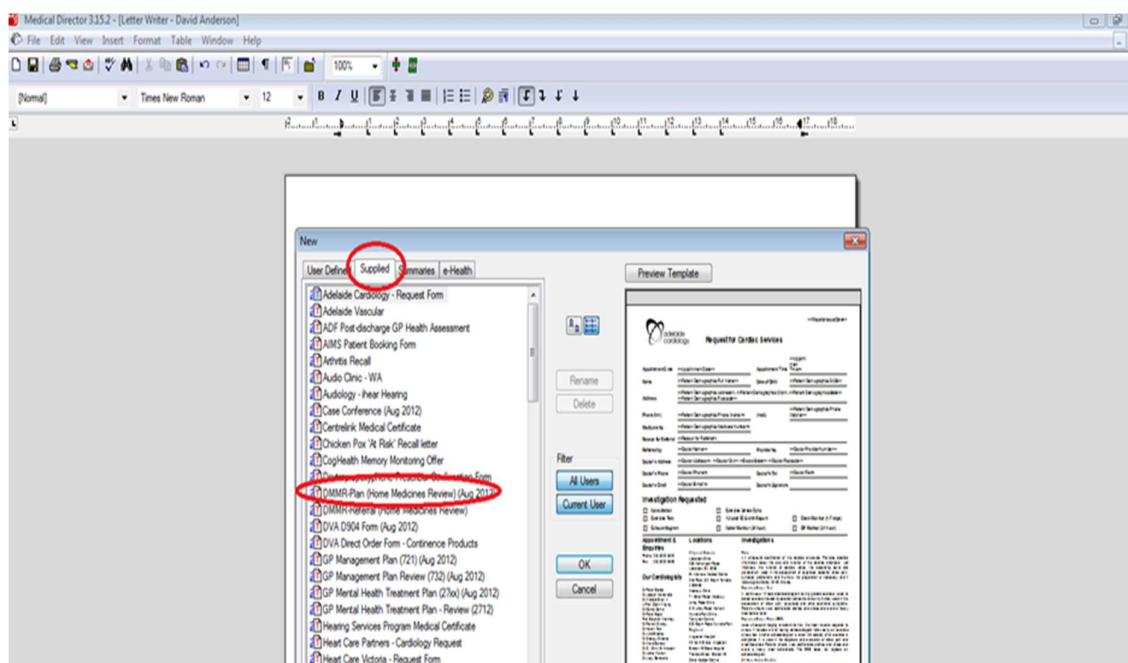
Medical Director 3.15.2 - [Letter Writer - David Anderson]
File Edit View Insert Format Table Window Help
100%
[Normal] Times New Roman 12
B I U

New
User Defined Supplied Summaries e-Health
Adelaide Cardiology - Request Form
Adelaide Vascular
ADF Post-discharge GP Health Assessment
AIMS Patient Booking Form
Arthritis Recall
Audio Clinic - WA
Audiology - ihear Hearing
Case Conference (Aug 2012)
Centrelink Medical Certificate
Chicken Pox 'At Risk' Recall letter
CogHealth Memory Monitoring Offer
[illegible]
DMMR-Plan (Home Medicines Review) (Aug 2012)
DMMR-Referral (Home Medicines Review)
DVA D904 Form (Aug 2012)
DVA Direct Order Form - Continence Products
GP Management Plan (721) (Aug 2012)
GP Management Plan Review (732) (Aug 2012)
GP Mental Health Treatment Plan (27xx) (Aug 2012)
GP Mental Health Treatment Plan - Review (2712)
Hearing Services Program Medical Certificate
Heart Care Partners - Cardiology Request
Heart Care Victoria - Request Form

Rename
Delete
Filter
All Users
Current User
OK
Cancel

Preview Template
adelaide cardiology
Request for Cardiac Services
Investigation Requested
Appointment & Enquiries
Locations
Investigations
Our Cardiologists
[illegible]